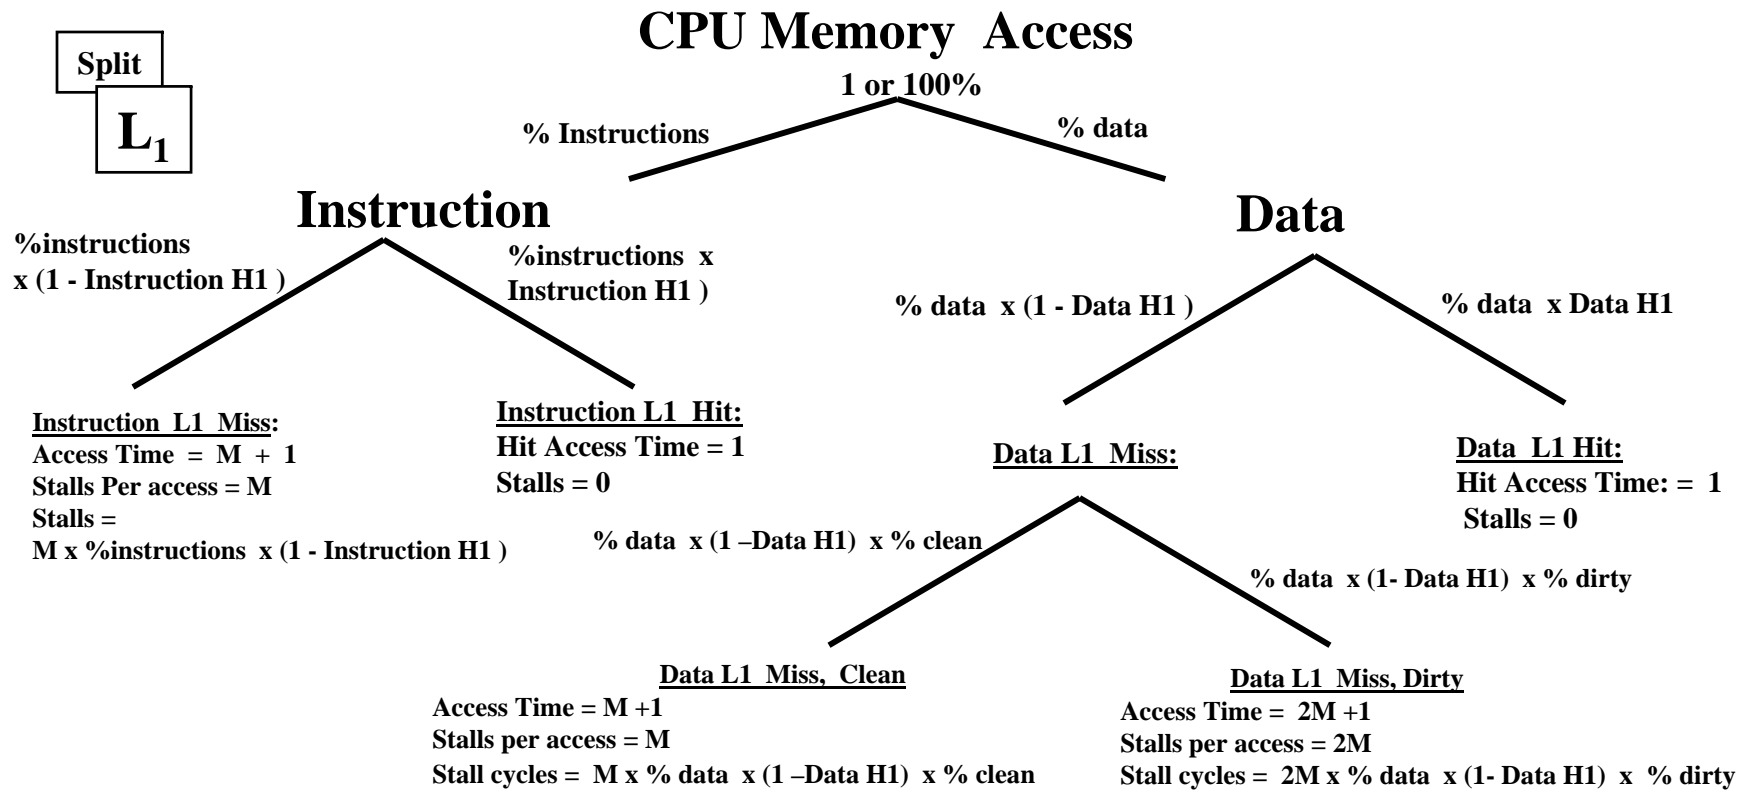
Split

$L_1$

CPU Memory Access

1 or 100%

% Instructions

% data

Instruction

Data

%instructions x (1 - Instruction H1 )

%instructions x Instruction H1 )

% data x (1 - Data H1 )

% data x Data H1

Instruction L1 Miss:
Access Time = M + 1
Stalls Per access = M
Stalls =
M x %instructions x (1 - Instruction H1 )

Instruction L1 Hit:
Hit Access Time = 1
Stalls = 0

Data L1 Miss:

Data L1 Hit:
Hit Access Time: = 1
Stalls = 0

% data x (1 –Data H1) x % clean

% data x (1- Data H1) x % dirty

Data L1 Miss, Clean
Access Time = M +1
Stalls per access = M
Stall cycles = M x % data x (1 –Data H1) x % clean

Data L1 Miss, Dirty
Access Time = 2M +1
Stalls per access = 2M
Stall cycles = 2M x % data x (1- Data H1) x % dirty